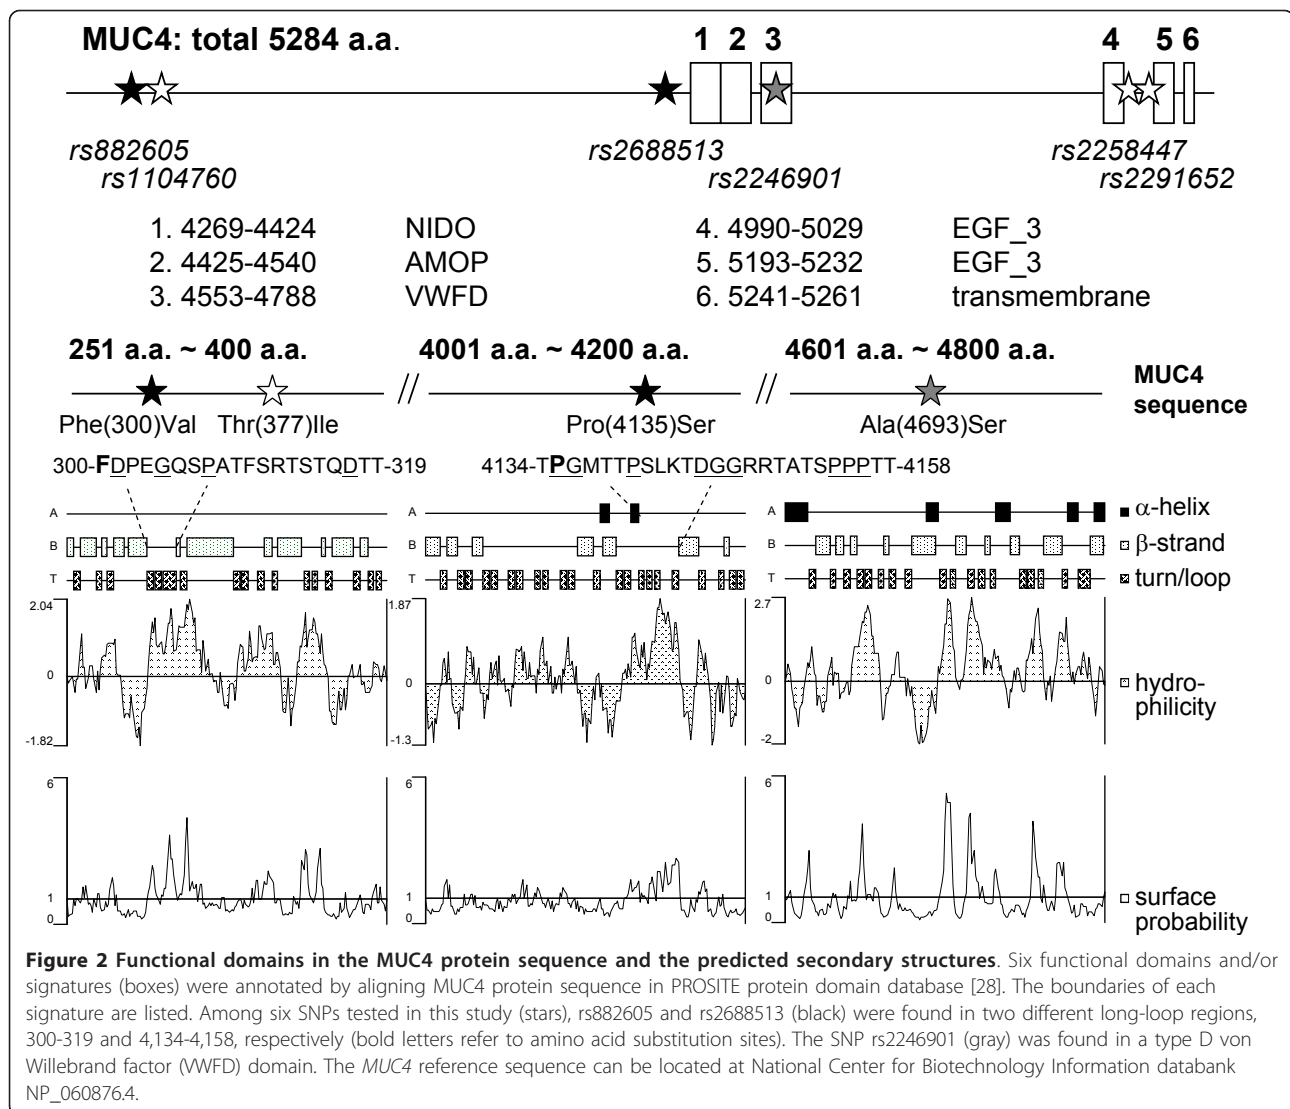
MUC4: total 5284 a.a.

1 2 3 4 5 6

rs882605
rs1104760
rs2688513
rs2246901
rs2258447
rs2291652

1. 4269-4424 NIDO
2. 4425-4540 AMOP
3. 4553-4788 VWFD
4. 4990-5029 EGF_3
5. 5193-5232 EGF_3
6. 5241-5261 transmembrane

251 a.a. ~ 400 a.a.
4001 a.a. ~ 4200 a.a.
4601 a.a. ~ 4800 a.a.

MUC4 sequence

Phe(300)Val Thr(377)Ile
Pro(4135)Ser
Ala(4693)Ser

300-FDPEGQSPATFSRTSTQDTT-319
4134-TPGMTTPSLKTDGGRRTATSPPPTT-4158

A
B
T
A
B
T
A
B
T

α-helix
β-strand
turn/loop

2.04
0
-1.82
1.87
0
-1.3
2.7
0
-2

hydro-philicity

6
1
0
6
1
0
6
1
0

surface probability

**Figure 2 Functional domains in the MUC4 protein sequence and the predicted secondary structures**. Six functional domains and/or signatures (boxes) were annotated by aligning MUC4 protein sequence in PROSITE protein domain database [28]. The boundaries of each signature are listed. Among six SNPs tested in this study (stars), rs882605 and rs2688513 (black) were found in two different long-loop regions, 300-319 and 4,134-4,158, respectively (bold letters refer to amino acid substitution sites). The SNP rs2246901 (gray) was found in a type D von Willebrand factor (VWFD) domain. The *MUC4* reference sequence can be located at National Center for Biotechnology Information databank NP_060876.4.